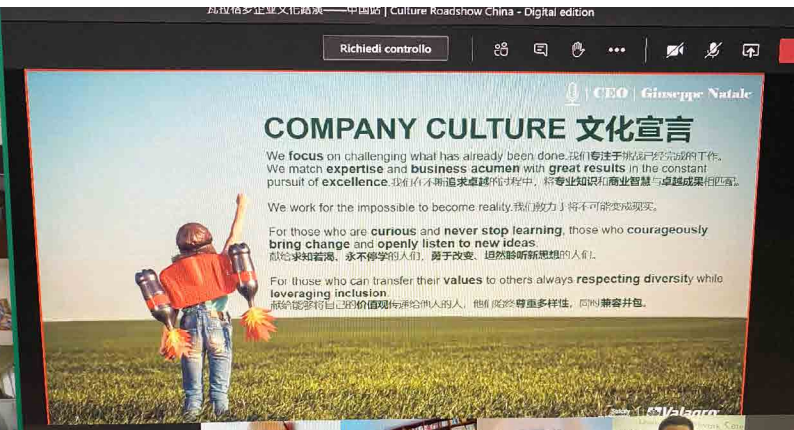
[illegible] | Culture Roadshow China - Digital edition

Richiedi controllo

| CEO | Giuseppe Natale

COMPANY CULTURE 文化宣言

We focus on challenging what has already been done.我们专注于挑战已经完成的工作。 We match expertise and business acumen with great results in the constant pursuit of excellence.我们在不断追求卓越的过程中，将专业知识和商业智慧与卓越成果相匹配。

We work for the impossible to become reality.我们致力于将不可能变成现实。

For those who are curious and never stop learning, those who courageously bring change and openly listen to new ideas.
献给求知若渴、永不停学的人们，勇于改变、坦然聆听新思想的人们。

For those who can transfer their values to others always respecting diversity while leveraging inclusion.
献给能够将自己的价值观传递给他人的人，他们既尊重多样性，同时兼容并包。

Valagro